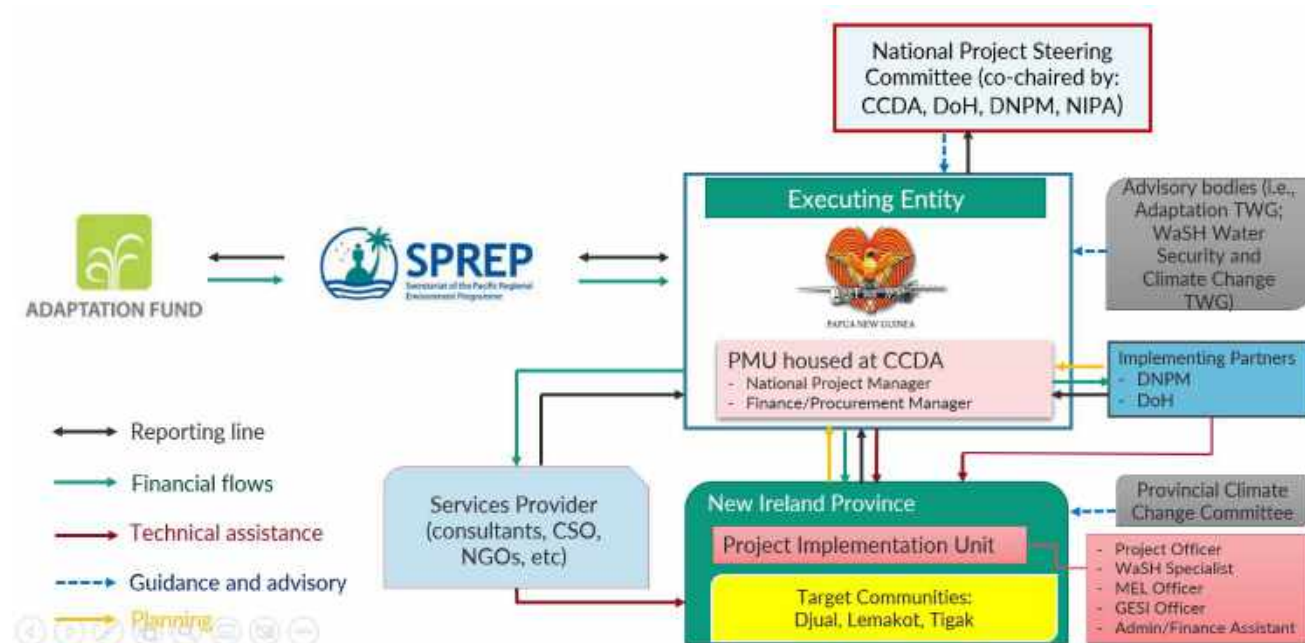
National Project Steering Committee (co-chaired by: CCDA, DoH, DNPM, NIPA)

Executing Entity

PAPUA NEW GUINEA

Advisory bodies (i.e., Adaptation TWG; WaSH Water Security and Climate Change TWG)

ADAPTATION FUND

SPREP
Secretariat of the Pacific Regional Environment Programme

PMU housed at CCDA
- National Project Manager
- Finance/Procurement Manager

Implementing Partners
- DNPM
- DoH

Reporting line

Financial flows

Technical assistance

Guidance and advisory

Planning

Services Provider (consultants, CSO, NGOs, etc)

New Ireland Province

Project Implementation Unit

Target Communities: Djual, Lemakot, Tigak

Provincial Climate Change Committee

- Project Officer
- WaSH Specialist
- MEL Officer
- GESI Officer
- Admin/Finance Assistant